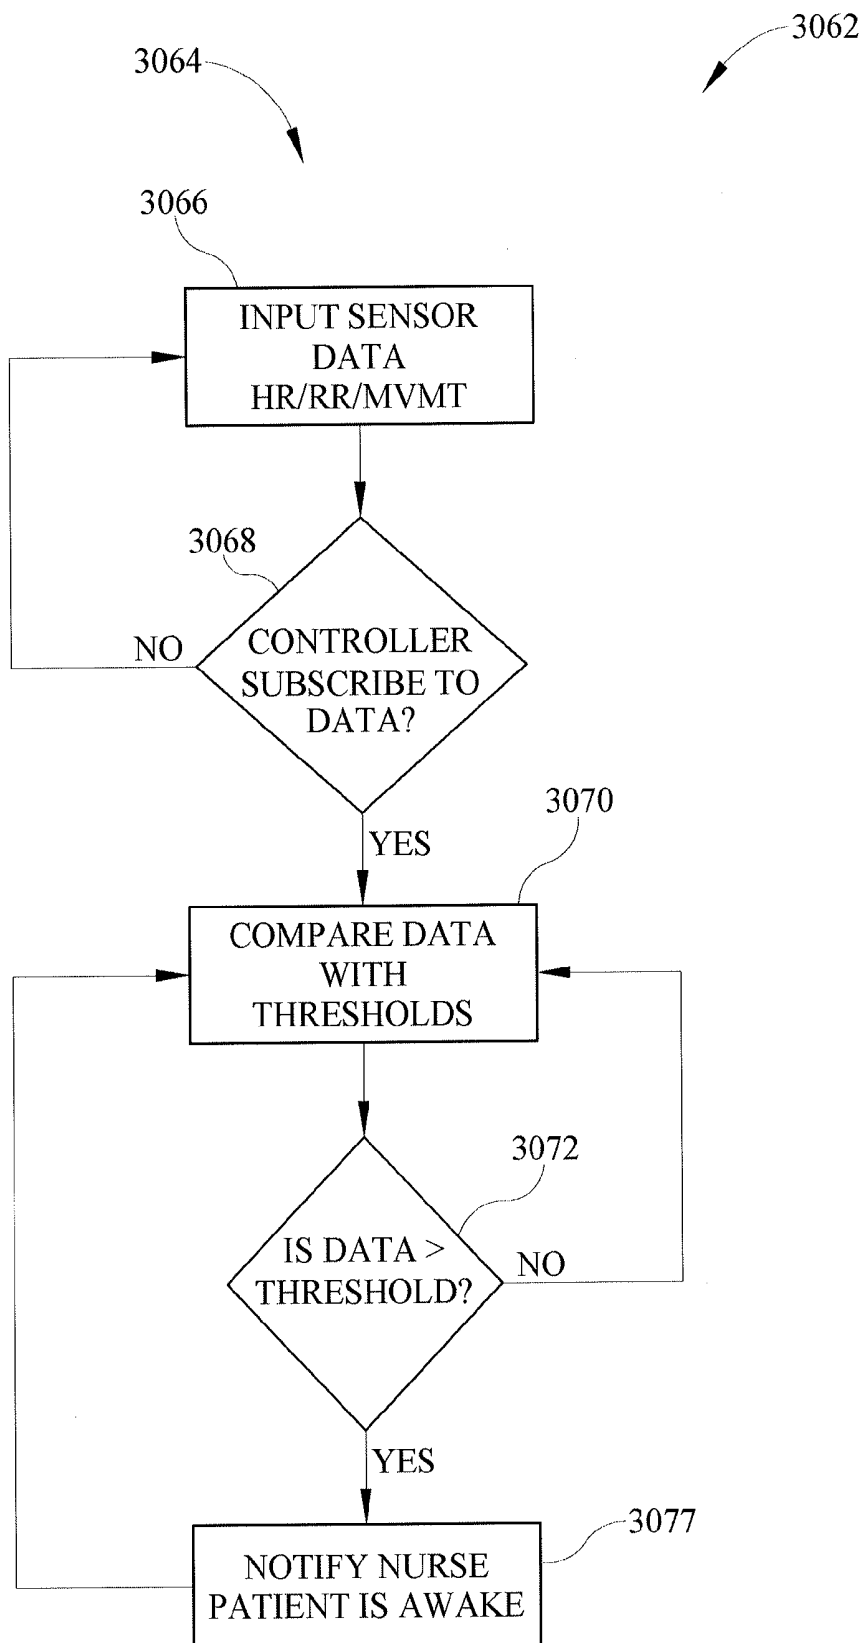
3064

3062

3066

INPUT SENSOR DATA HR/RR/MVMT

3068

NO

CONTROLLER SUBSCRIBE TO DATA?

YES

3070

COMPARE DATA WITH THRESHOLDS

3072

IS DATA > THRESHOLD?

NO

YES

3077

NOTIFY NURSE PATIENT IS AWAKE